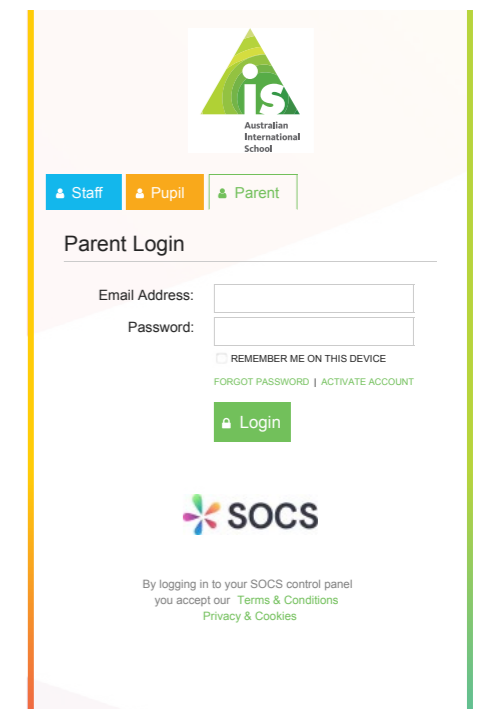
ais
Australian International School

Staff
Pupil
Parent

Parent Login

Email Address:
Password:
REMEMBER ME ON THIS DEVICE
FORGOT PASSWORD | ACTIVATE ACCOUNT
Login

SOCS

By logging in to your SOCS control panel you accept our Terms & Conditions Privacy & Cookies